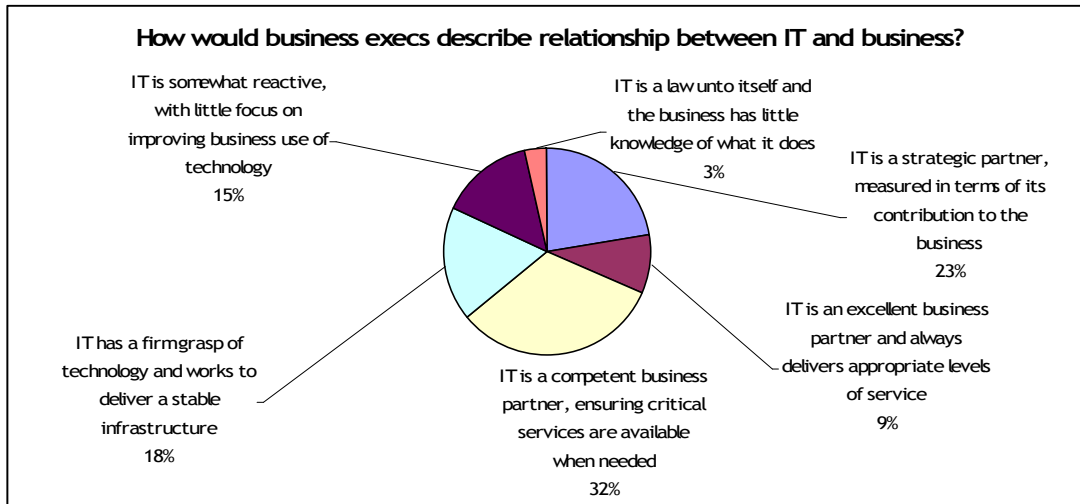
How would business execs describe relationship between IT and business?

IT is somewhat reactive, with little focus on improving business use of technology
15%

IT is a law unto itself and the business has little knowledge of what it does
3%

IT is a strategic partner, measured in terms of its contribution to the business
23%

IT is an excellent business partner and always delivers appropriate levels of service
9%

IT has a firm grasp of technology and works to deliver a stable infrastructure
18%

IT is a competent business partner, ensuring critical services are available when needed
32%